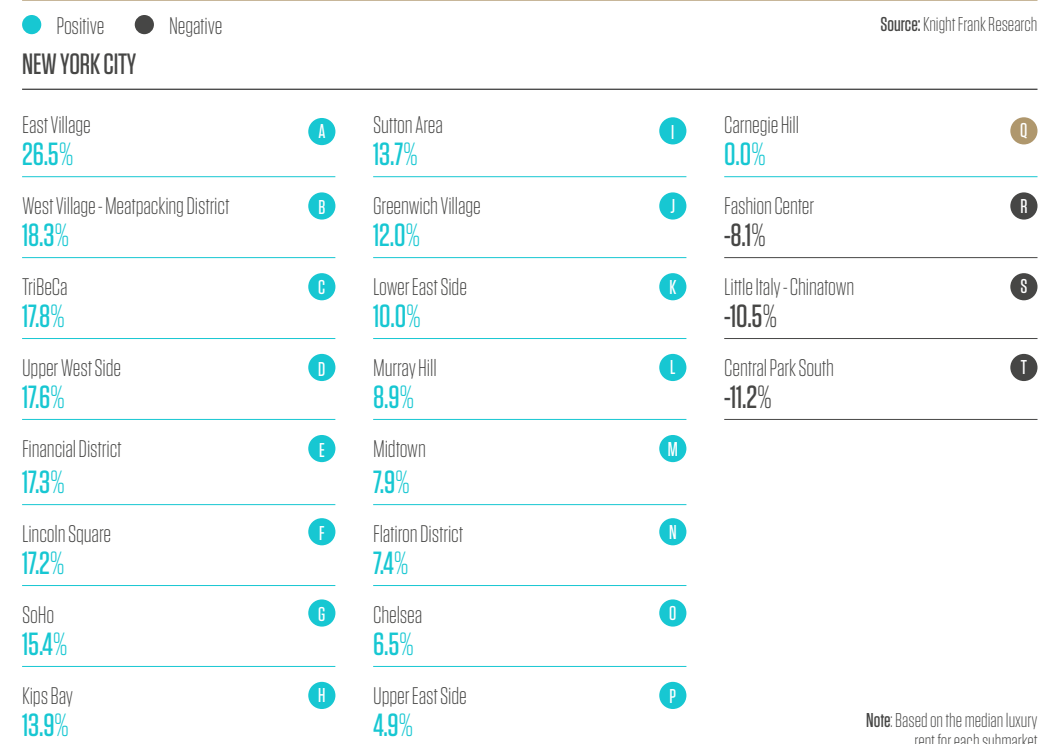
Positive Negative

Source: Knight Frank Research

NEW YORK CITY

East Village
26.5%
A

West Village - Meatpacking District
18.3%
B

TriBeCa
17.8%
C

Upper West Side
17.6%
D

Financial District
17.3%
E

Lincoln Square
17.2%
F

SoHo
15.4%
G

Kips Bay
13.9%
H

Sutton Area
13.7%
I

Greenwich Village
12.0%
J

Lower East Side
10.0%
K

Murray Hill
8.9%
L

Midtown
7.9%
M

Flatiron District
7.4%
N

Chelsea
6.5%
O

Upper East Side
4.9%
P

Carnegie Hill
0.0%
Q

Fashion Center
-8.1%
R

Little Italy - Chinatown
-10.5%
S

Central Park South
-11.2%
T

Note: Based on the median luxury rent for each submarket